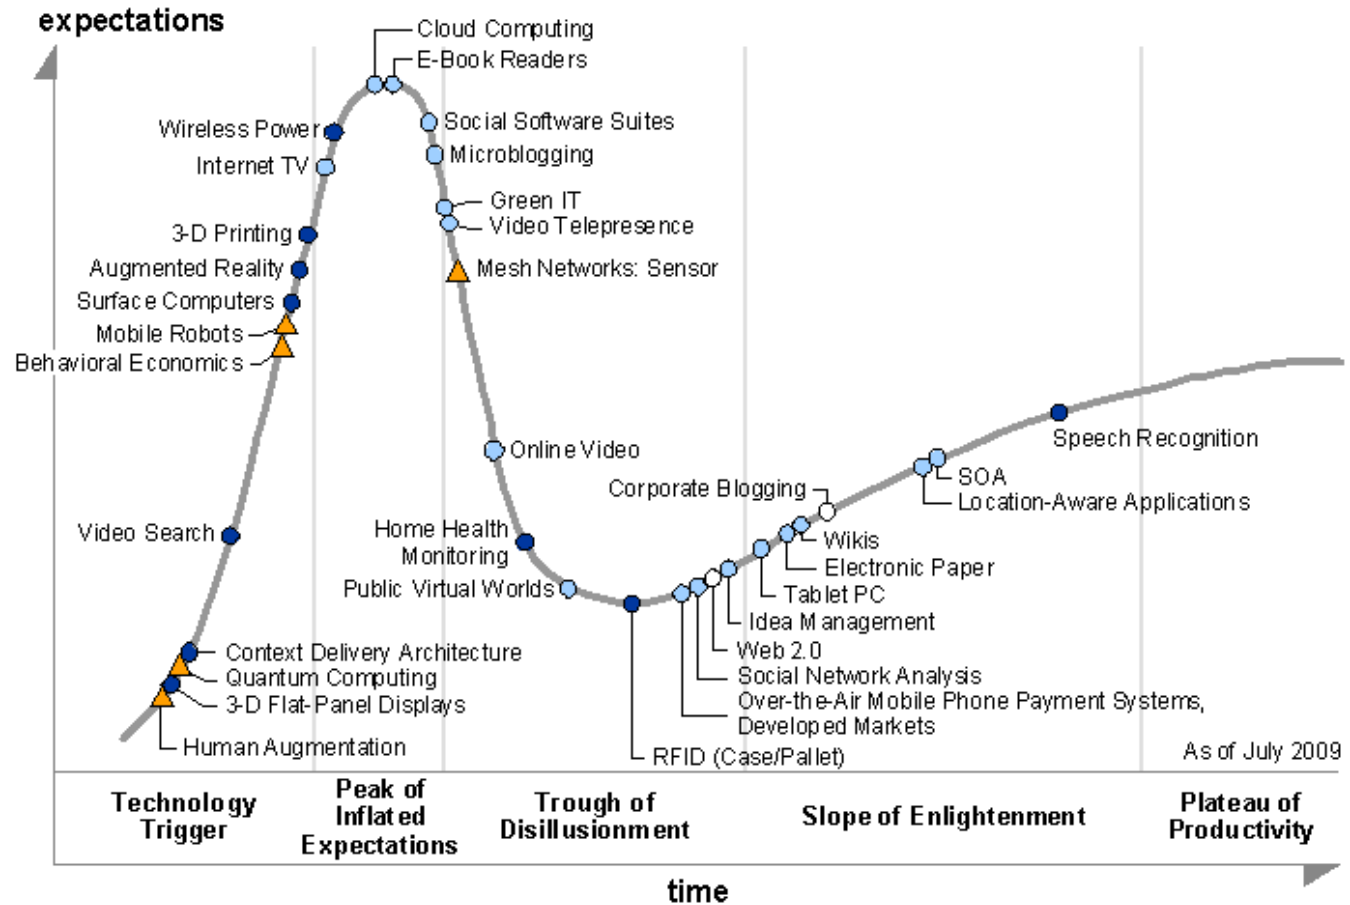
expectations

Cloud Computing
E-Book Readers
Wireless Power
Social Software Suites
Internet TV
Microblogging
Green IT
Video Telepresence
3-D Printing
Augmented Reality
Mesh Networks: Sensor
Surface Computers
Mobile Robots
Behavioral Economics

Online Video
Speech Recognition
SOA
Corporate Blogging
Location-Aware Applications
Video Search
Home Health Monitoring
Wikis
Electronic Paper
Public Virtual Worlds
Tablet PC
Idea Management
Web 2.0
Context Delivery Architecture
Social Network Analysis
Quantum Computing
Over-the-Air Mobile Phone Payment Systems, Developed Markets
3-D Flat-Panel Displays
Human Augmentation
RFID (Case/Pallet)
As of July 2009

Technology Trigger
Peak of Inflated Expectations
Trough of Disillusionment
Slope of Enlightenment
Plateau of Productivity

time